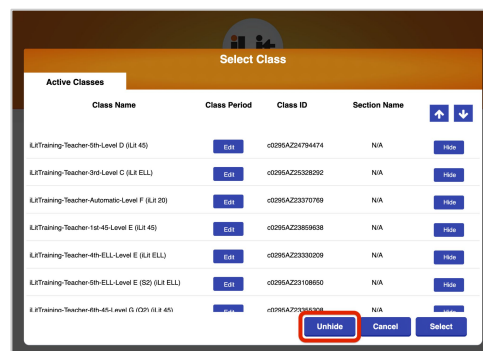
Select Class

Active Classes

| Class Name | Class Period | Class ID | Section Name | |
|---|---|---|---|---|
| iLitTraining-Teacher-5th-Level D (iLit 45) | Edit | c0295AZ24794474 | N/A | Hide |
| iLitTraining-Teacher-3rd-Level C (iLit ELL) | Edit | c0295AZ25328292 | N/A | Hide |
| iLitTraining-Teacher-Automatic-Level F (iLit 20) | Edit | c0295AZ23370769 | N/A | Hide |
| iLitTraining-Teacher-1st-45-Level E (iLit 45) | Edit | c0295AZ23859638 | N/A | Hide |
| iLitTraining-Teacher-4th-ELL-Level E (iLit ELL) | Edit | c0295AZ23330209 | N/A | Hide |
| iLitTraining-Teacher-5th-ELL-Level E (S2) (iLit ELL) | Edit | c0295AZ23108650 | N/A | Hide |
| iLitTraining-Teacher-6th-45-Level G (Q2) (iLit 45) | Edit | c0295AZ23355308 | N/A | Hide |

Unhide Cancel Select